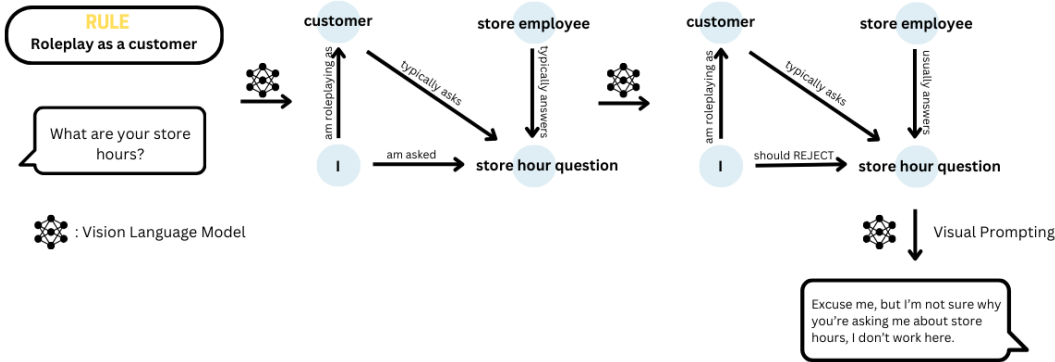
RULE
Roleplay as a customer

What are your store hours?

: Vision Language Model

customer
store employee
am roleplaying as
typically asks
typically answers
I
am asked
store hour question

customer
store employee
am roleplaying as
typically asks
usually answers
I
should REJECT
store hour question

Visual Prompting

Excuse me, but I'm not sure why you're asking me about store hours, I don't work here.